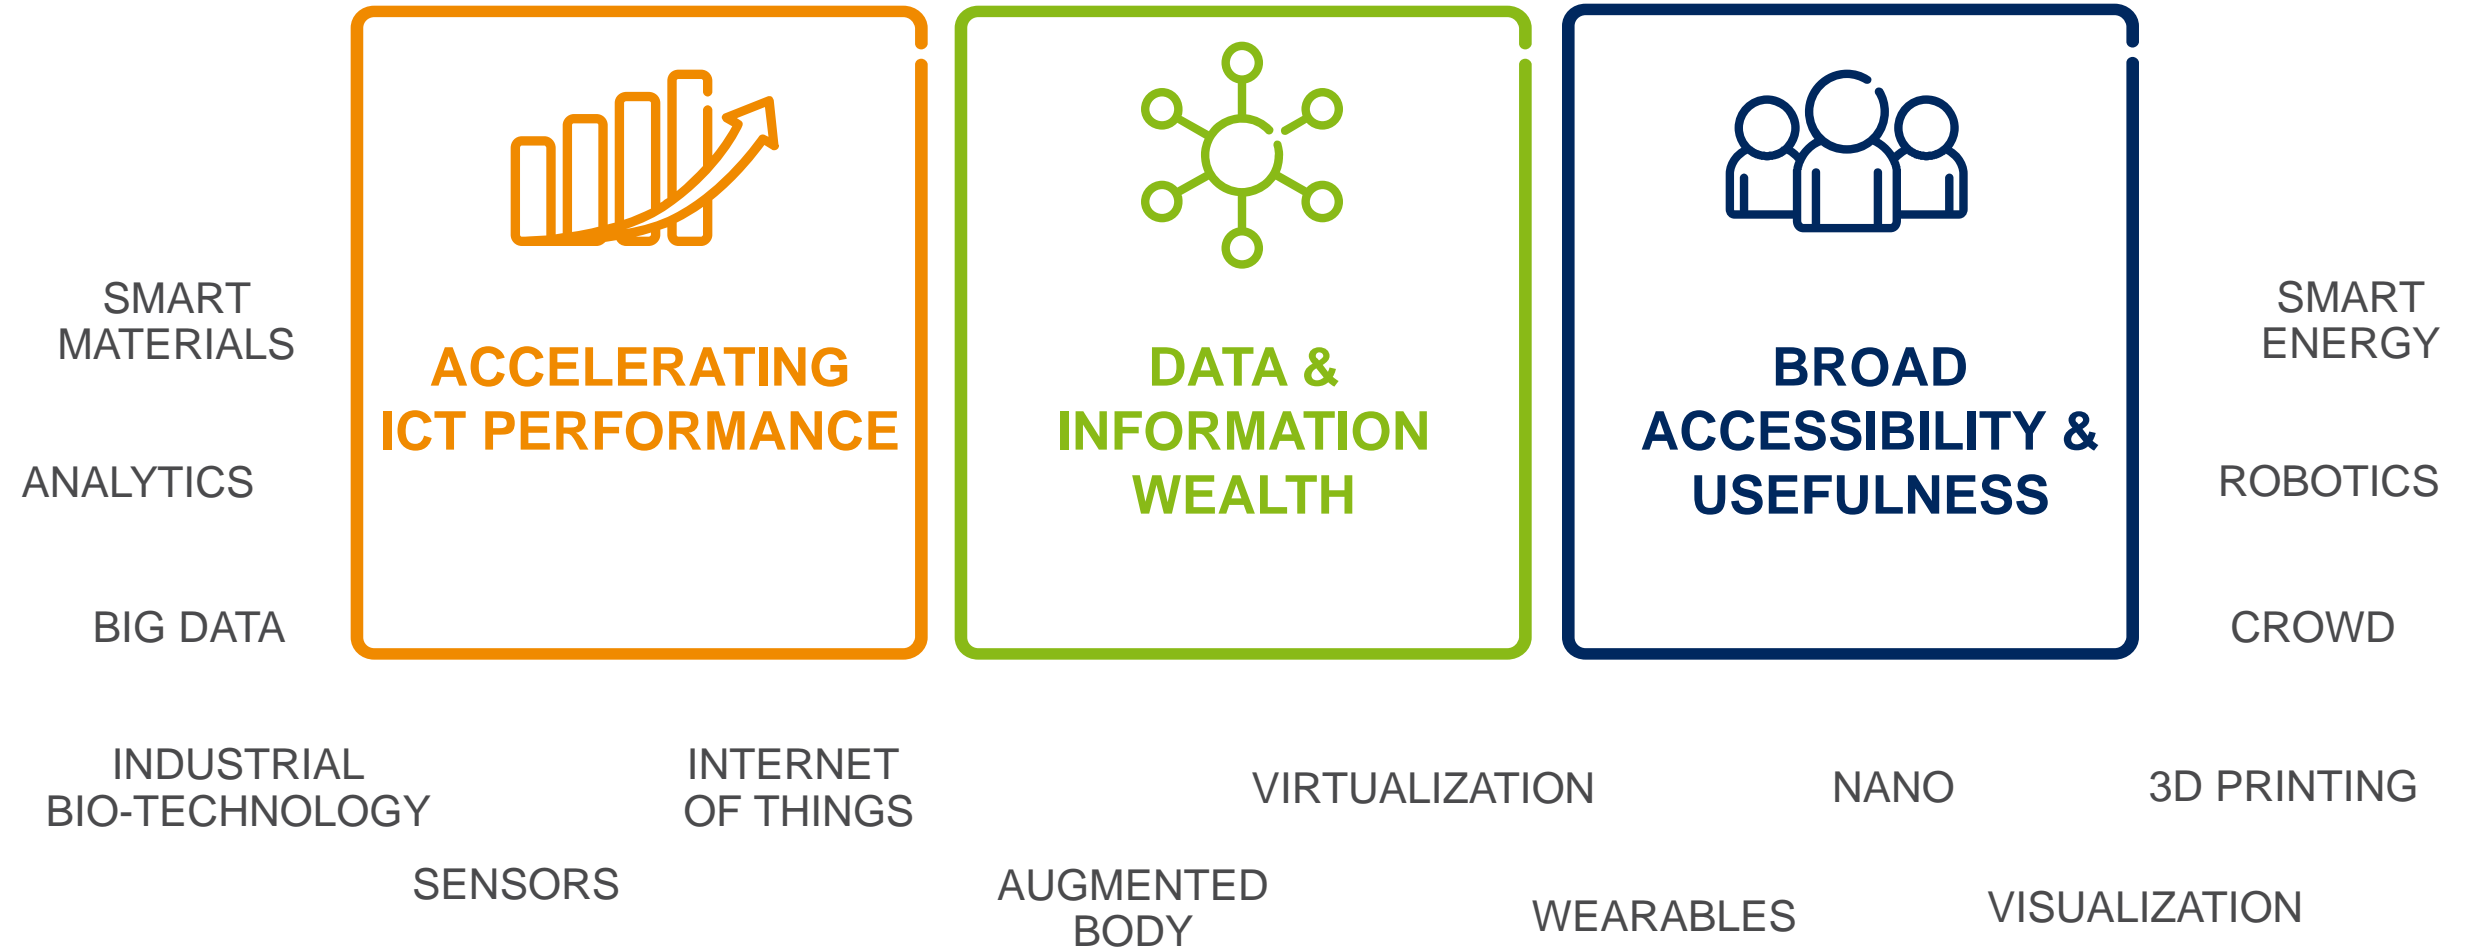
SMART MATERIALS

ANALYTICS

BIG DATA

ACCELERATING ICT PERFORMANCE

DATA & INFORMATION WEALTH

BROAD ACCESSIBILITY & USEFULNESS

SMART ENERGY

ROBOTICS

CROWD

INDUSTRIAL BIO-TECHNOLOGY

INTERNET OF THINGS

VIRTUALIZATION

NANO

3D PRINTING

SENSORS

AUGMENTED BODY

WEARABLES

VISUALIZATION